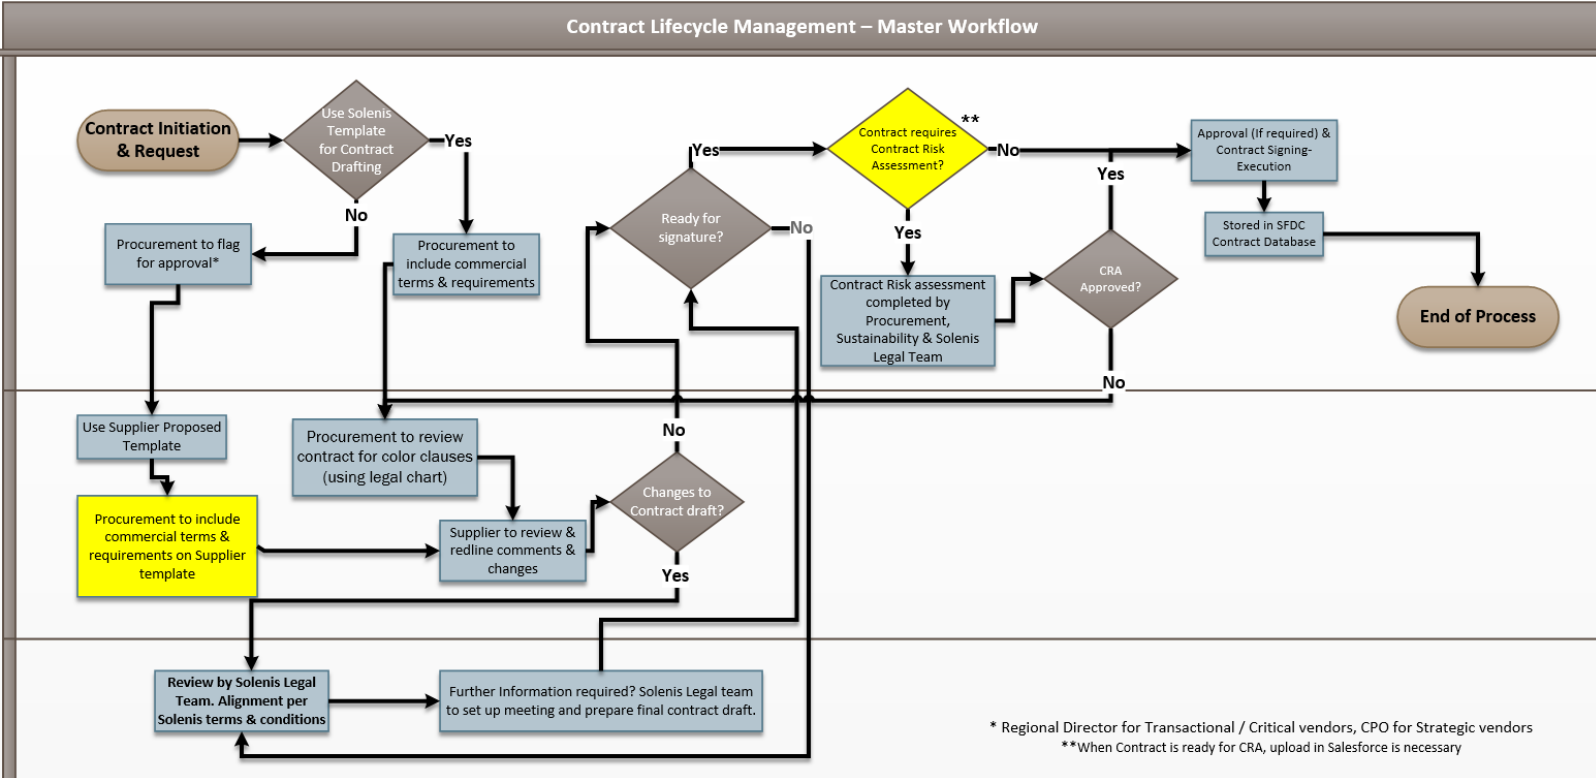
Contract Lifecycle Management – Master Workflow

Contract Initiation & Request

Use Solenis Template for Contract Drafting

Yes

No

Procurement to flag for approval*

Procurement to include commercial terms & requirements

Yes

Ready for signature?

No

Contract requires Contract Risk Assessment?

**

No

Yes

Approval (If required) & Contract Signing-Execution

Stored in SFDC Contract Database

End of Process

Yes

Contract Risk assessment completed by Procurement, Sustainability & Solenis Legal Team

CRA Approved?

Yes

No

Use Supplier Proposed Template

Procurement to review contract for color clauses (using legal chart)

No

Changes to Contract draft?

Procurement to include commercial terms & requirements on Supplier template

Supplier to review & redline comments & changes

Yes

Review by Solenis Legal Team. Alignment per Solenis terms & conditions

Further Information required? Solenis Legal team to set up meeting and prepare final contract draft.

* Regional Director for Transactional / Critical vendors, CPO for Strategic vendors
**When Contract is ready for CRA, upload in Salesforce is necessary